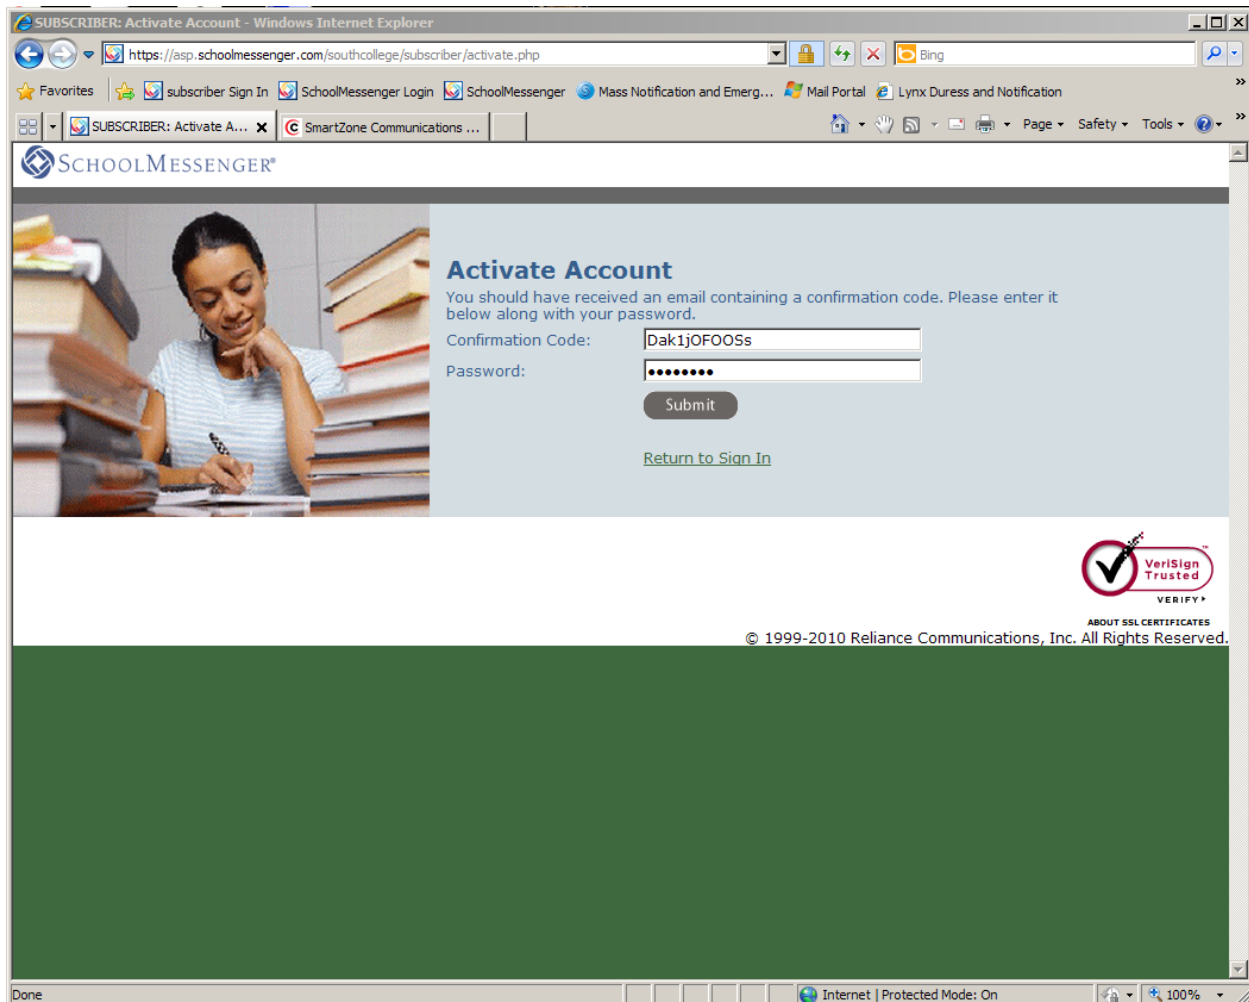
SUBSCRIBER: Activate Account - Windows Internet Explorer

https://asp.schoolmessenger.com/southcollege/subscriber/activate.php

Bing

Favorites | subscriber Sign In | SchoolMessenger Login | SchoolMessenger | Mass Notification and Emerg... | Mail Portal | Lynx Duress and Notification

SUBSCRIBER: Activate A... | SmartZone Communications ...

Page ▾ Safety ▾ Tools ▾

SCHOOLMESSENGER®

Activate Account

You should have received an email containing a confirmation code. Please enter it below along with your password.

Confirmation Code: Dak1jOFOOSs

Password: ••••••••

Submit

Return to Sign In

VeriSign Trusted

VERIFY ▸

ABOUT SSL CERTIFICATES

© 1999-2010 Reliance Communications, Inc. All Rights Reserved.

Done

Internet | Protected Mode: On

100%